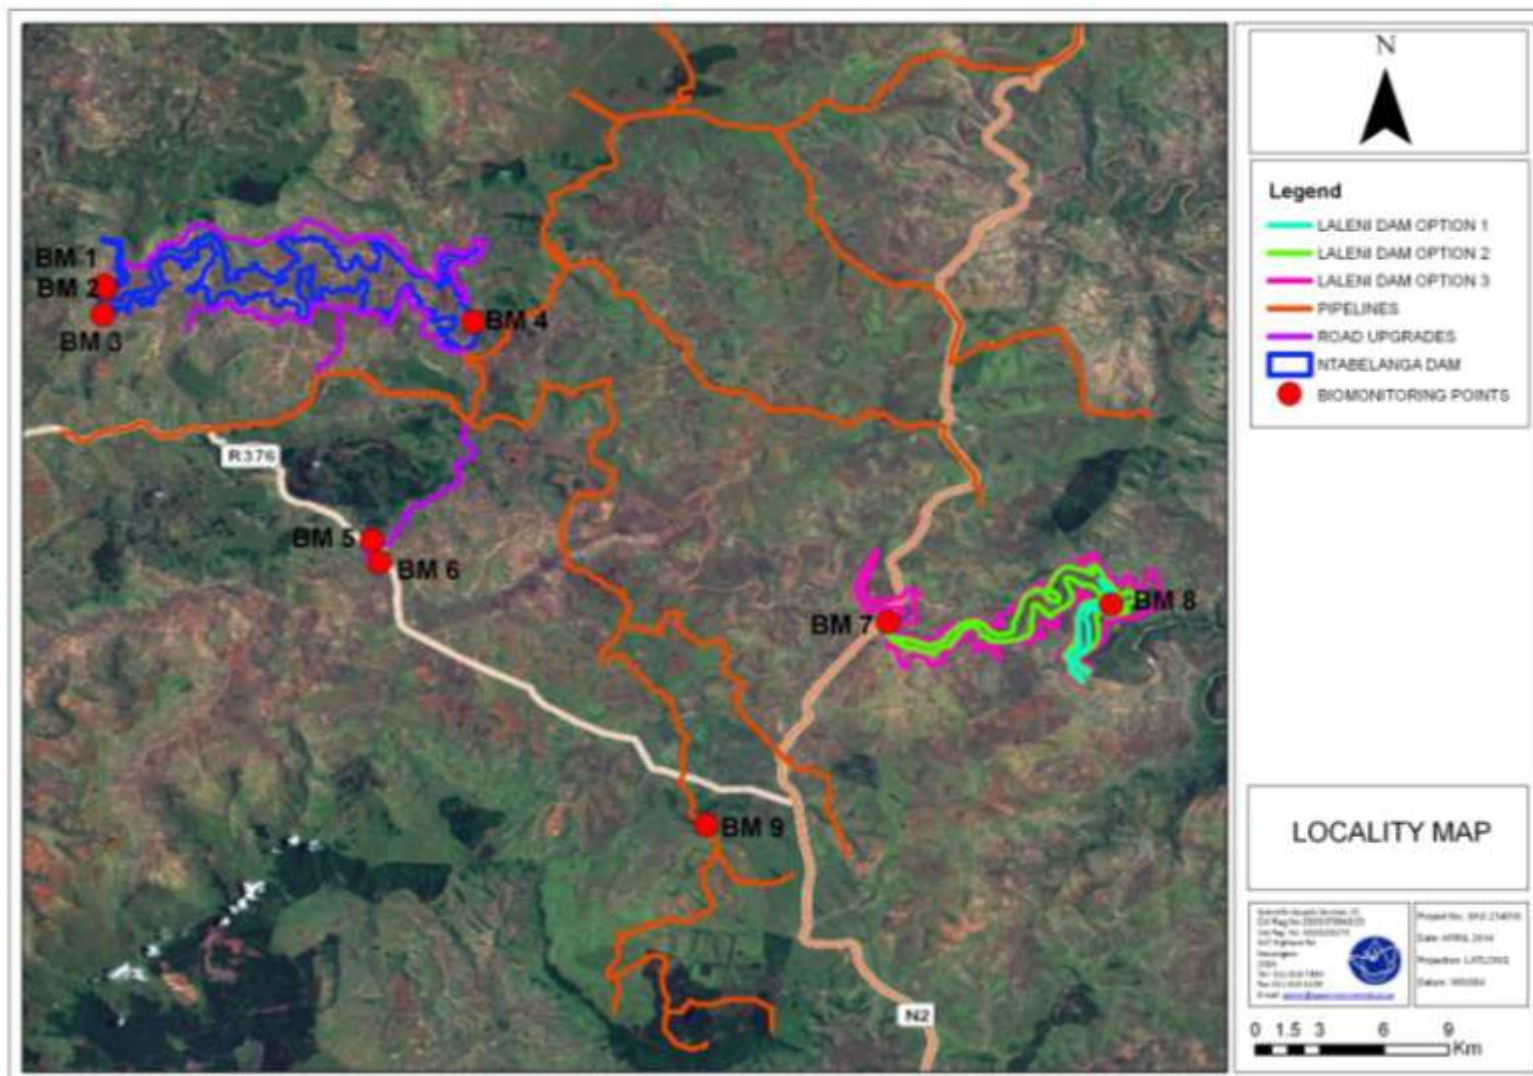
BM 1
BM 2
BM 3
BM 4
R376
BM 5
BM 6
BM 7
BM 8
BM 9
N2

N

Legend
LALENI DAM OPTION 1
LALENI DAM OPTION 2
LALENI DAM OPTION 3
PIPELINES
ROAD UPGRADES
NTABELANGA DAM
BIOMONITORING POINTS

LOCALITY MAP

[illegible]

Project No: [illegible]
Date: APRIL 2014
Projection: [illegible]
Datum: WGS84

0 1.5 3 6 9 Km